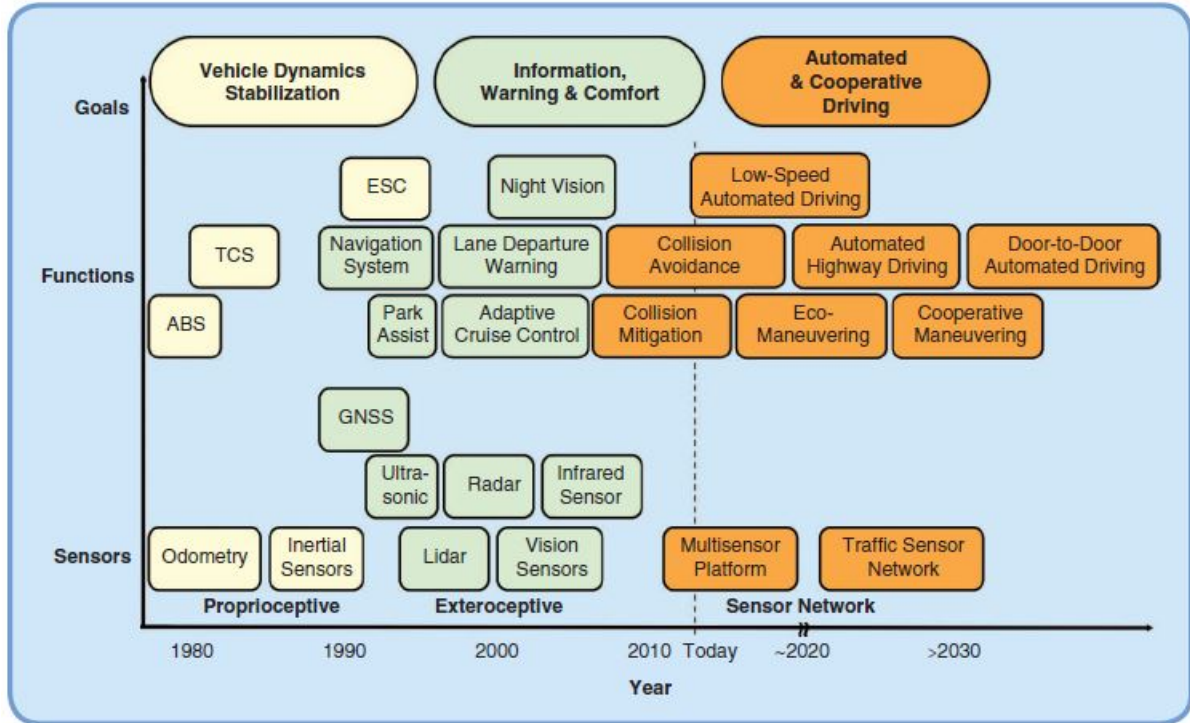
Goals

Vehicle Dynamics Stabilization

Information, Warning & Comfort

Automated & Cooperative Driving

Functions

ESC

Night Vision

Low-Speed Automated Driving

TCS

Navigation System

Lane Departure Warning

Collision Avoidance

Automated Highway Driving

Door-to-Door Automated Driving

ABS

Park Assist

Adaptive Cruise Control

Collision Mitigation

Eco-Maneuvering

Cooperative Maneuvering

GNSS

Ultra-sonic

Radar

Infrared Sensor

Sensors

Odometry

Inertial Sensors

Lidar

Vision Sensors

Multisensor Platform

Traffic Sensor Network

Proprioceptive

Exteroceptive

Sensor Network

1980

1990

2000

2010

Today

~2020

>2030

Year